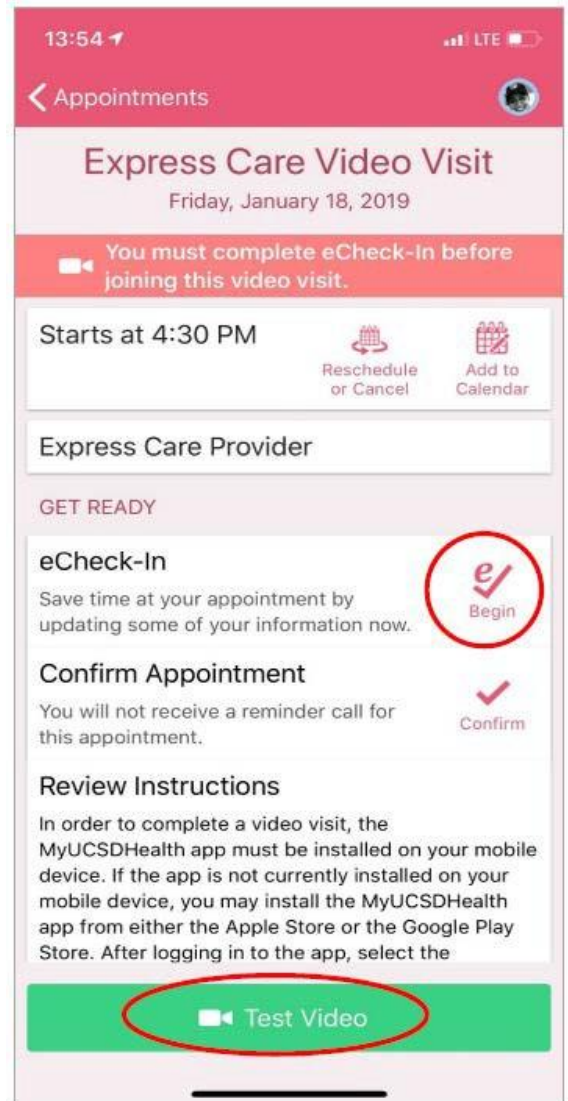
13:54

LTE

Appointments

Express Care Video Visit

Friday, January 18, 2019

You must complete eCheck-In before joining this video visit.

Starts at 4:30 PM

Reschedule or Cancel

Add to Calendar

Express Care Provider

GET READY

eCheck-In

Save time at your appointment by updating some of your information now.

Begin

Confirm Appointment

You will not receive a reminder call for this appointment.

Confirm

Review Instructions

In order to complete a video visit, the MyUCSDHealth app must be installed on your mobile device. If the app is not currently installed on your mobile device, you may install the MyUCSDHealth app from either the Apple Store or the Google Play Store. After logging in to the app, select the

Test Video